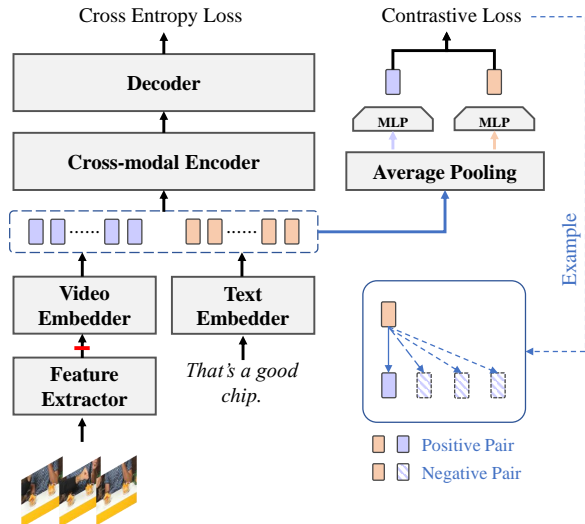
Cross Entropy Loss

Decoder

Cross-modal Encoder

Video Embedder

Feature Extractor

Text Embedder

That's a good chip.

Contrastive Loss

MLP

MLP

Average Pooling

Example

Positive Pair

Negative Pair